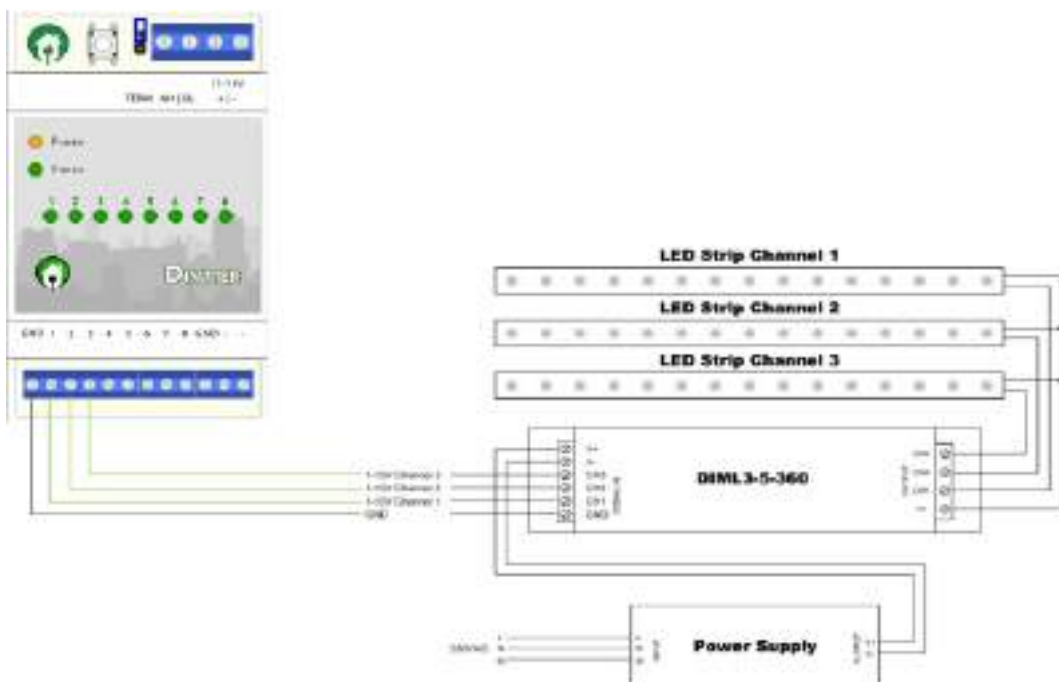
12-24V
TERM RS485 +/-

Power
Status

1 2 3 4 5 6 7 8

DIMMER

EXT 1 2 3 4 5 6 7 8 GND

LED Strip Channel 1

LED Strip Channel 2

LED Strip Channel 3

1-10V Channel 3
1-10V Channel 2
1-10V Channel 1
GND

V+
V-
CH3
CH2
CH1
GND

DIML3-5-360

Power Supply

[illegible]
L
N
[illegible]